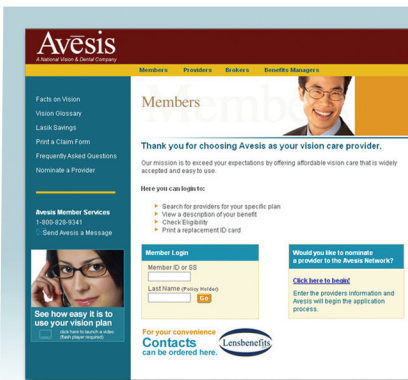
Avēsis
A National Vision & Dental Company

Members Providers Brokers Benefits Managers

Facts on Vision
Vision Glossary
Lasik Savings
Print a Claim Form
Frequently Asked Questions
Nominate a Provider

Avesis Member Services
1-800-828-9341
Send Avesis a Message

See how easy it is to use your vision plan
click here to launch a video (flash player required)

Members
Member

Thank you for choosing Avesis as your vision care provider.

Our mission is to exceed your expectations by offering affordable vision care that is widely accepted and easy to use.

Here you can login to:

Search for providers for your specific plan
View a description of your benefit
Check Eligibility
Print a replacement ID card

Member Login
Member ID or SS
Last Name (Policy Holder)
Go

Would you like to nominate a provider to the Avesis Network?

Click here to begin!

Enter the providers information and Avesis will begin the application process.

For your convenience
Contacts
can be ordered here.
Lensbenefits